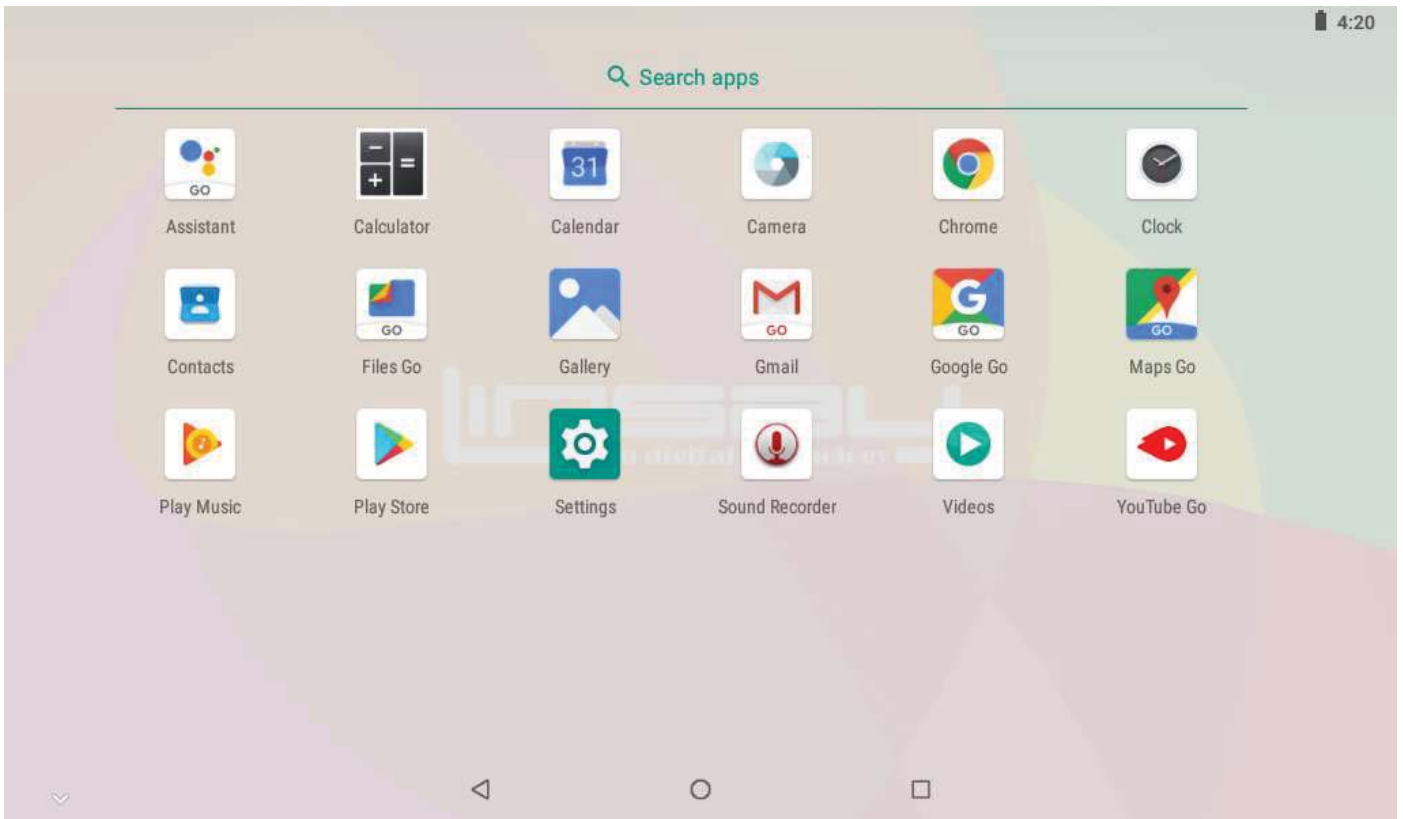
4:20

Search apps

GO
Assistant

Calculator

31
Calendar

Camera

Chrome

Clock

Contacts

GO
Files Go

Gallery

GO
Gmail

GO
Google Go

GO
Maps Go

Play Music

Play Store

Settings

Sound Recorder

Videos

YouTube Go